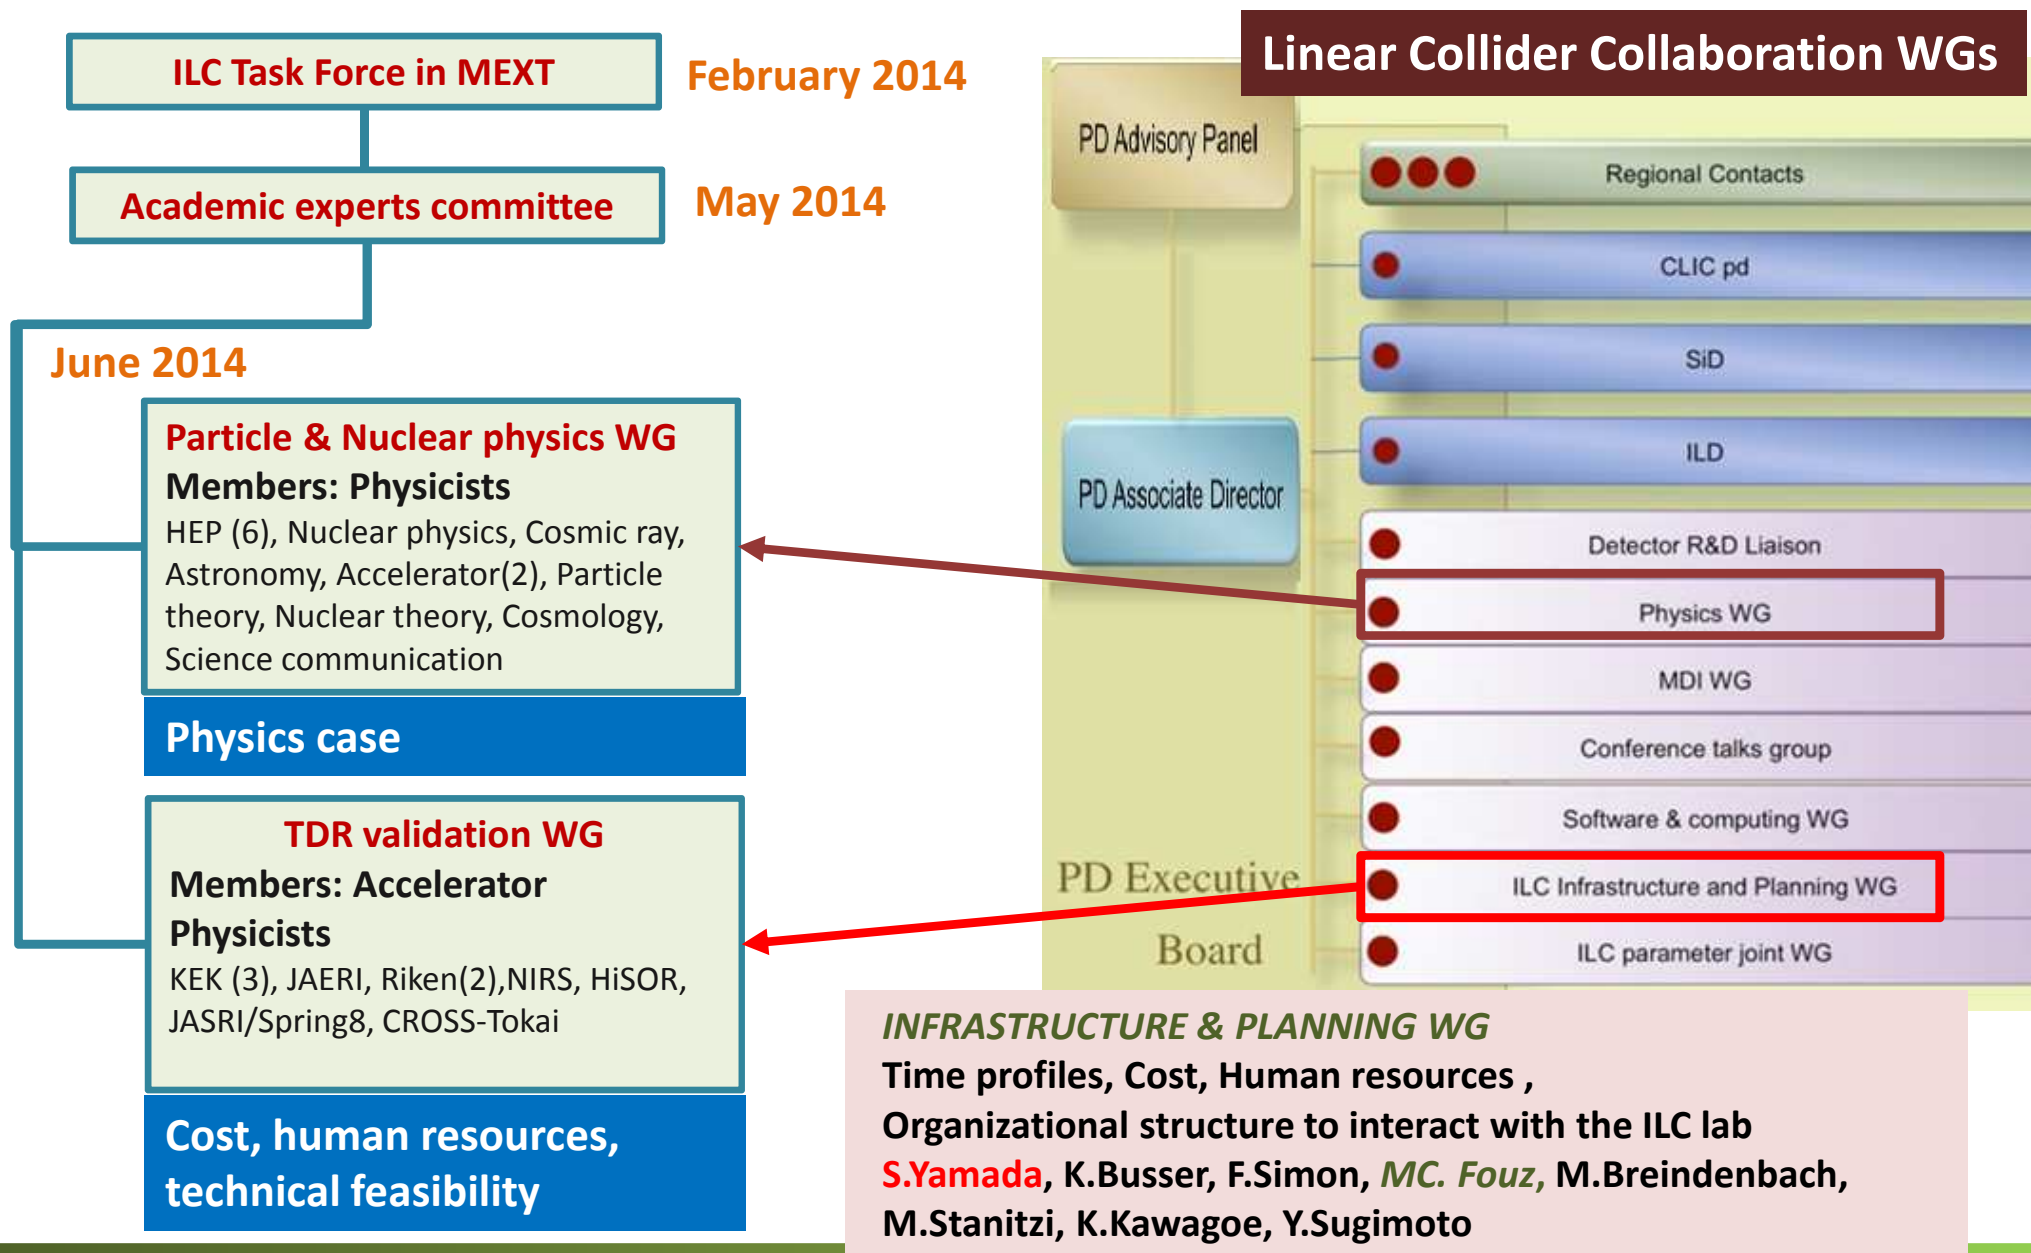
ILC Task Force in MEXT

February 2014

Academic experts committee

May 2014

June 2014

Particle & Nuclear physics WG
Members: Physicists
HEP (6), Nuclear physics, Cosmic ray, Astronomy, Accelerator(2), Particle theory, Nuclear theory, Cosmology, Science communication

Physics case

TDR validation WG
Members: Accelerator Physicists
KEK (3), JAERI, Riken(2),NIRS, HiSOR, JASRI/Spring8, CROSS-Tokai

Cost, human resources, technical feasibility

Linear Collider Collaboration WGs

PD Advisory Panel

Regional Contacts

CLIC pd

SiD

ILD

PD Associate Director

Detector R&D Liaison

Physics WG

MDI WG

Conference talks group

Software & computing WG

PD Executive Board

ILC Infrastructure and Planning WG

ILC parameter joint WG

INFRASTRUCTURE & PLANNING WG
Time profiles, Cost, Human resources ,
Organizational structure to interact with the ILC lab
S.Yamada, K.Busser, F.Simon, MC. Fouz, M.Breindenbach, M.Stanitzi, K.Kawagoe, Y.Sugimoto